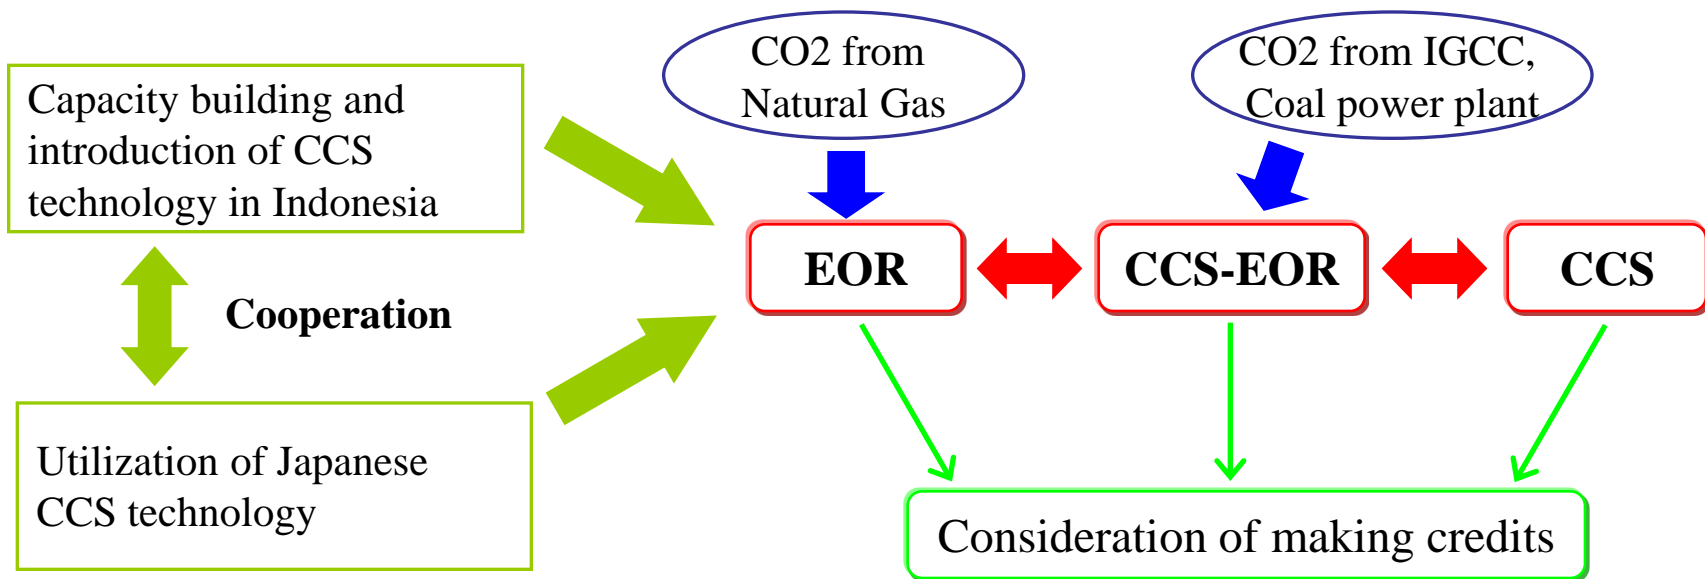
Capacity building and introduction of CCS technology in Indonesia

Cooperation

Utilization of Japanese CCS technology

CO2 from Natural Gas

CO2 from IGCC, Coal power plant

EOR

CCS-EOR

CCS

Consideration of making credits